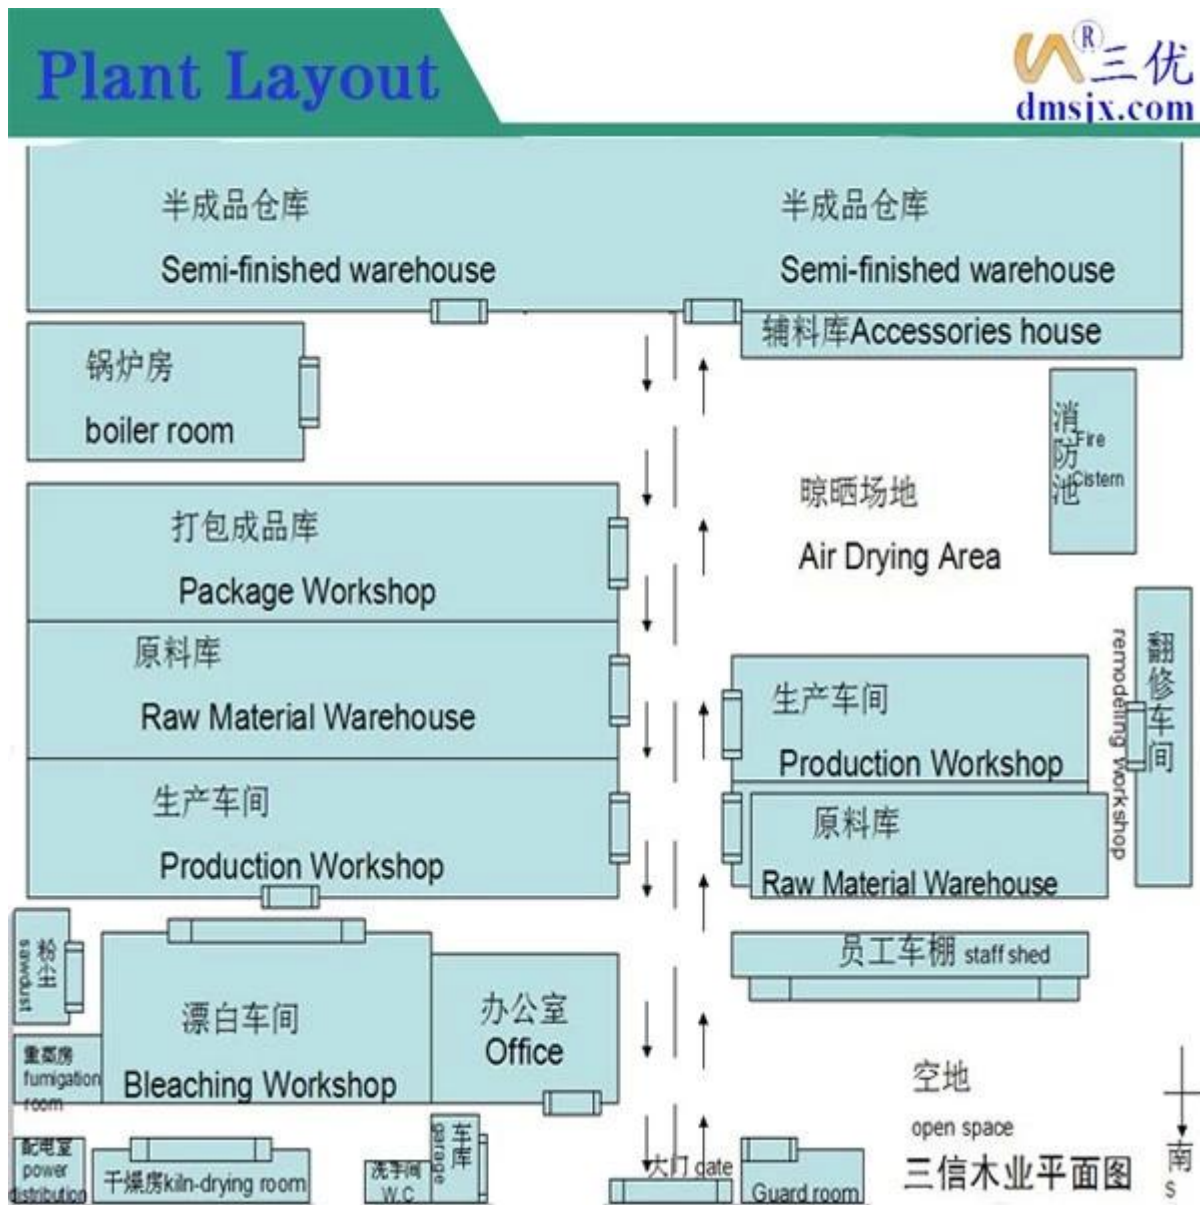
Plant Layout

®三优
dmsjx.com

半成品仓库
Semi-finished warehouse

半成品仓库
Semi-finished warehouse

辅料库Accessories house

锅炉房
boiler room

消防池Fire Cistern

晾晒场地
Air Drying Area

打包成品库
Package Workshop

原料库
Raw Material Warehouse

翻修车间
remodeling workshop

生产车间
Production Workshop

原料库
Raw Material Warehouse

生产车间
Production Workshop

员工车棚 staff shed

粉尘 sawdust

漂白车间
Bleaching Workshop

办公室
Office

熏蒸房 fumigation room

空地
open space

配电室 power distribution

干燥房kiln-drying room

洗手间 W.C

车库 garage

大门 gate

Guard room

三信木业平面图

南 S